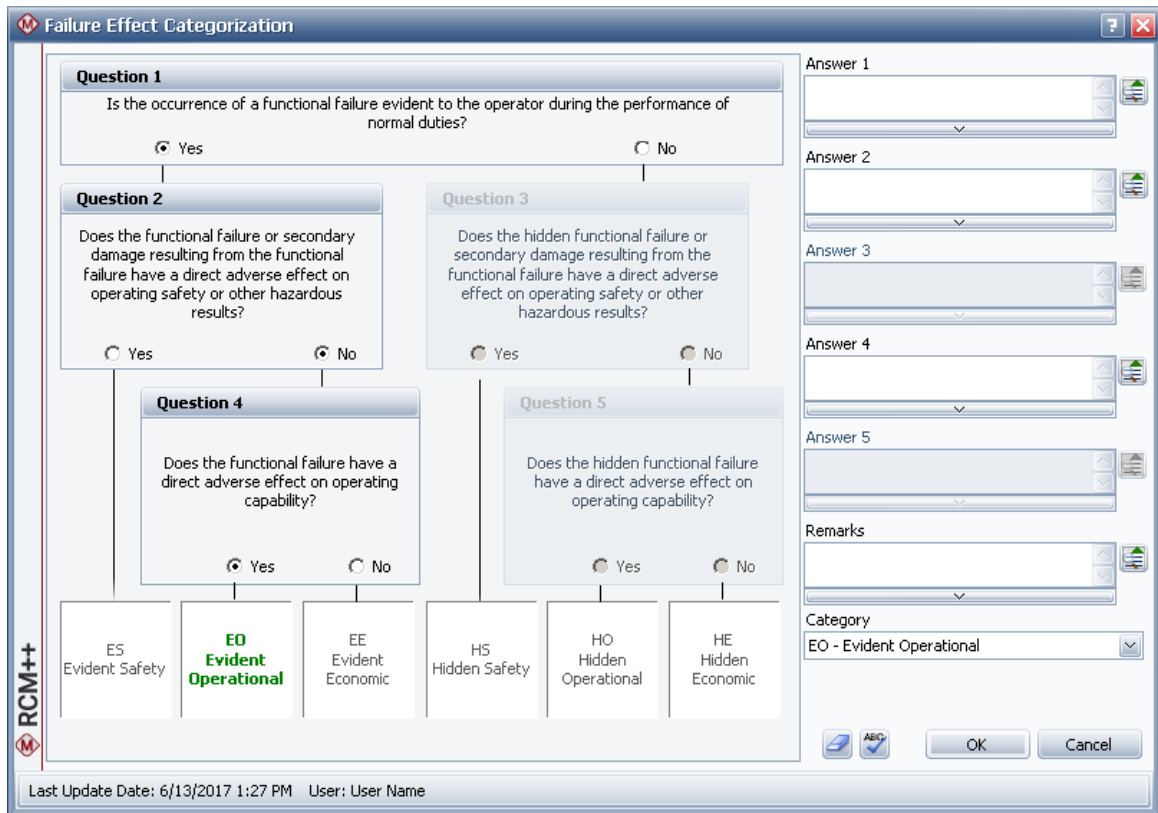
Failure Effect Categorization

Question 1
Is the occurrence of a functional failure evident to the operator during the performance of normal duties?
Yes
No

Question 2
Does the functional failure or secondary damage resulting from the functional failure have a direct adverse effect on operating safety or other hazardous results?
Yes
No

Question 3
Does the hidden functional failure or secondary damage resulting from the functional failure have a direct adverse effect on operating safety or other hazardous results?
Yes
No

Question 4
Does the functional failure have a direct adverse effect on operating capability?
Yes
No

Question 5
Does the hidden functional failure have a direct adverse effect on operating capability?
Yes
No

ES
Evident Safety

EO
Evident
Operational

EE
Evident
Economic

HS
Hidden Safety

HO
Hidden
Operational

HE
Hidden
Economic

RCM++

Answer 1
Answer 2
Answer 3
Answer 4
Answer 5
Remarks
Category
EO - Evident Operational

OK
Cancel

Last Update Date: 6/13/2017 1:27 PM User: User Name